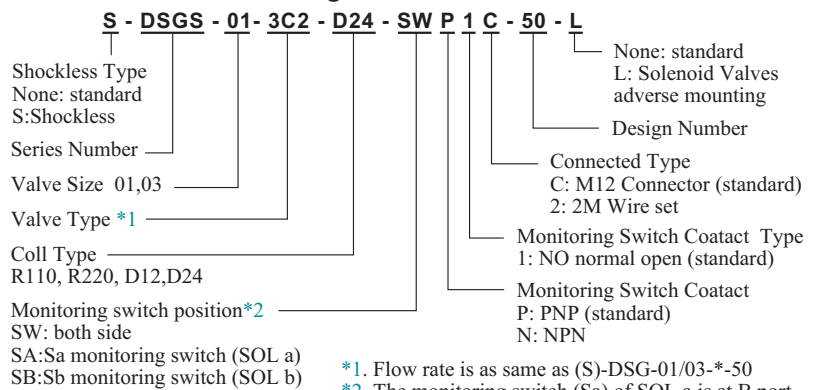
S - DSGS - 01- 3C2 - D24 - SW P 1 C - 50 - L

None: standard
L: Solenoid Valves adverse mounting

Shockless Type
None: standard
S:Shockless

Design Number

Series Number

Connected Type
C: M12 Connector (standard)
2: 2M Wire set

Valve Size 01,03

Valve Type *1

Coll Type
R110, R220, D12,D24

Monitoring Switch Coatact Type
1: NO normal open (standard)

Monitoring switch position*2
SW: both side
SA:Sa monitoring switch (SOL a)
SB:Sb monitoring switch (SOL b)

Monitoring Switch Coatact
P: PNP (standard)
N: NPN

*1. Flow rate is as same as (S)-DSG-01/03-*-50
*2. The monitoring switch (Sa) of SOL a is at B port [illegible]